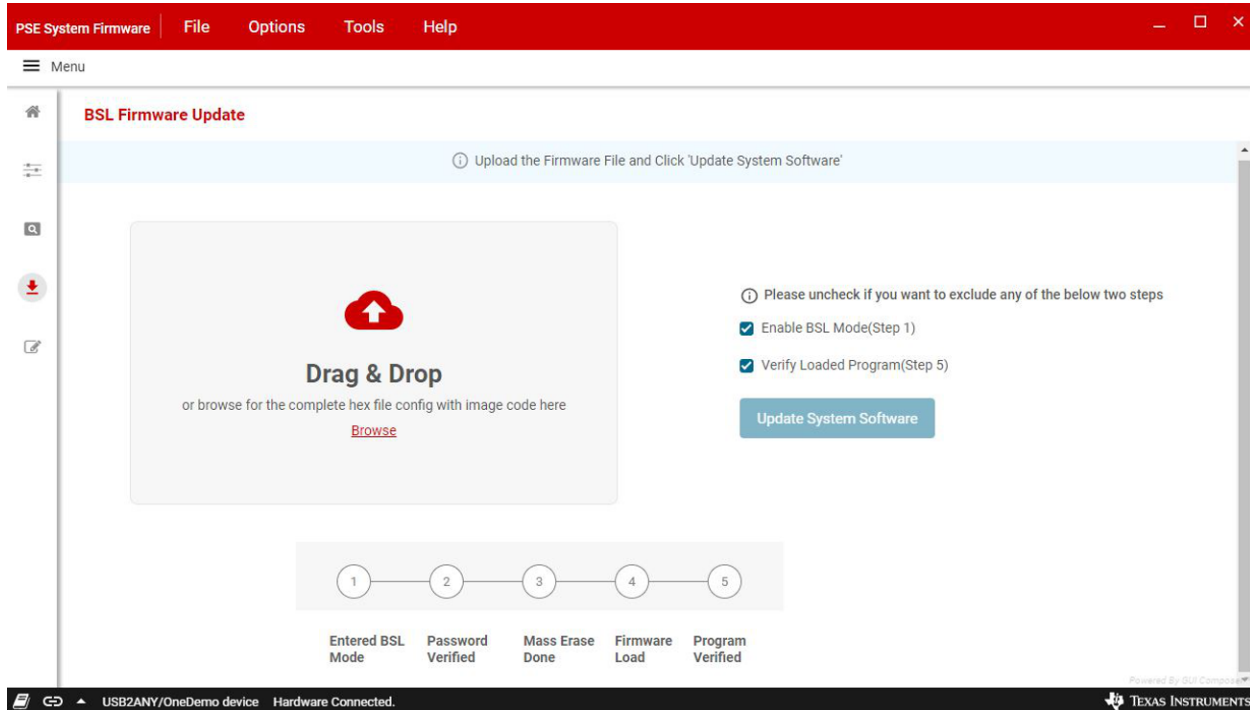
PSE System Firmware File Options Tools Help

Menu

BSL Firmware Update

Upload the Firmware File and Click 'Update System Software'

Drag & Drop

or browse for the complete hex file config with image code here

Browse

Please uncheck if you want to exclude any of the below two steps

Enable BSL Mode(Step 1)

Verify Loaded Program(Step 5)

Update System Software

1 2 3 4 5

Entered BSL Mode

Password Verified

Mass Erase Done

Firmware Load

Program Verified

Powered By GUI Composer

USB2ANY/OneDemo device Hardware Connected.

Texas Instruments